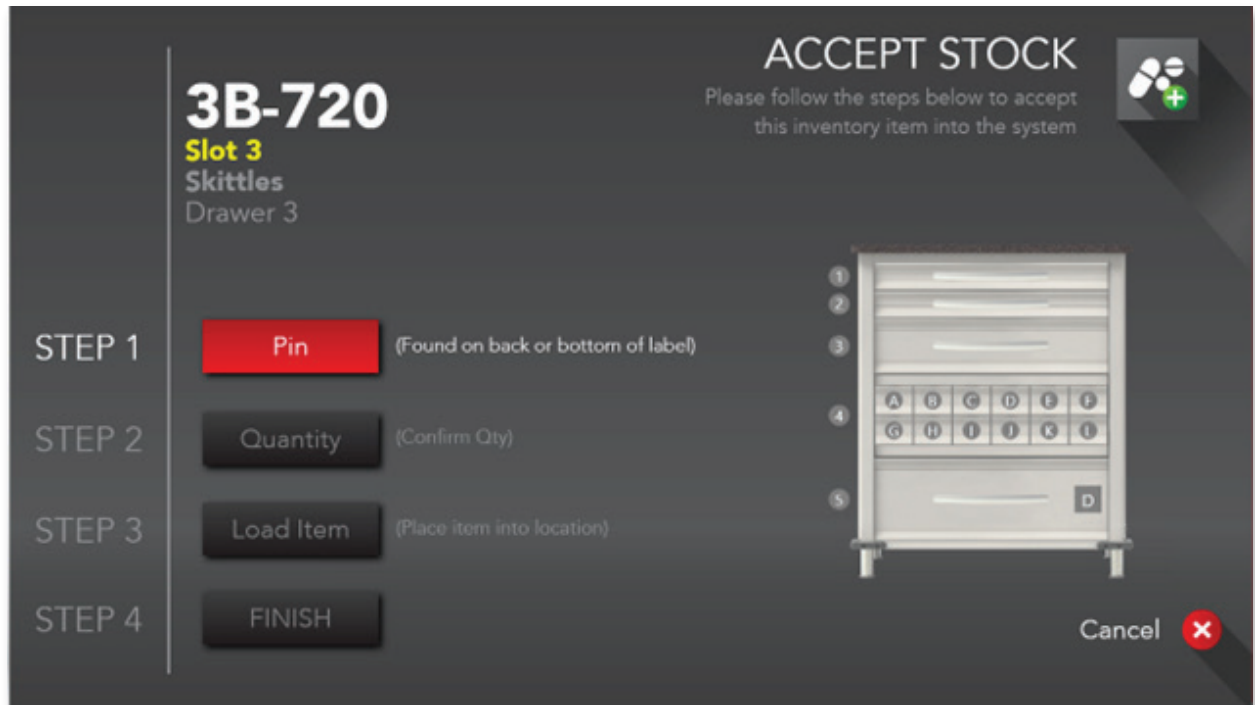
3B-720
Slot 3
Skittles
Drawer 3

ACCEPT STOCK
Please follow the steps below to accept this inventory item into the system

STEP 1 Pin (Found on back or bottom of label)
STEP 2 Quantity (Confirm Qty)
STEP 3 Load Item (Place item into location)
STEP 4 FINISH

1
2
3
4
A B C D E F
G H I J K L
5
D

Cancel